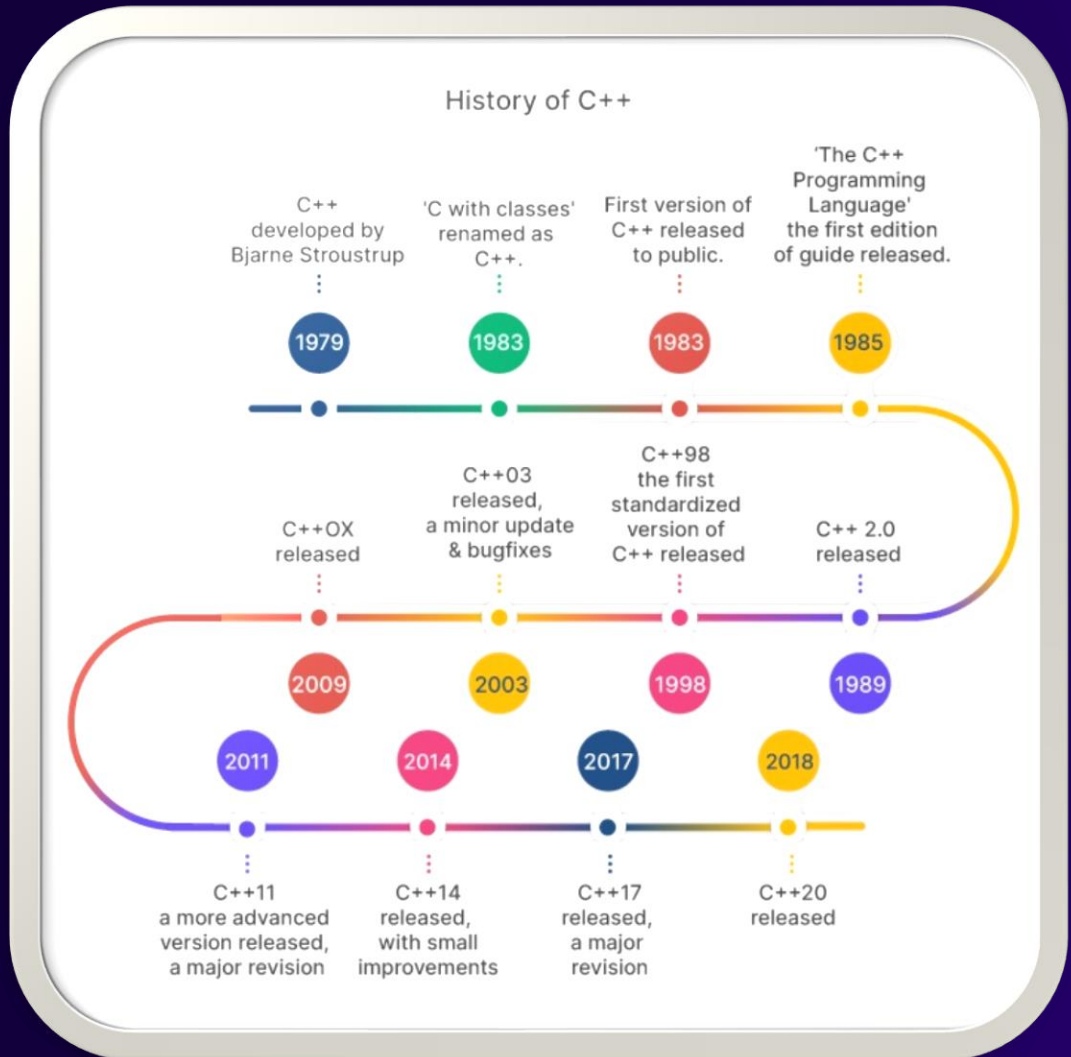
History of C++

C++ developed by Bjarne Stroustrup

1979

'C with classes' renamed as C++.

1983

First version of C++ released to public.

1983

'The C++ Programming Language' the first edition of guide released.

1985

C++ 2.0 released

1989

C++98 the first standardized version of C++ released

1998

C++03 released, a minor update & bugfixes

2003

C++OX released

2009

2011

C++11 a more advanced version released, a major revision

2014

C++14 released, with small improvements

2017

C++17 released, a major revision

2018

C++20 released